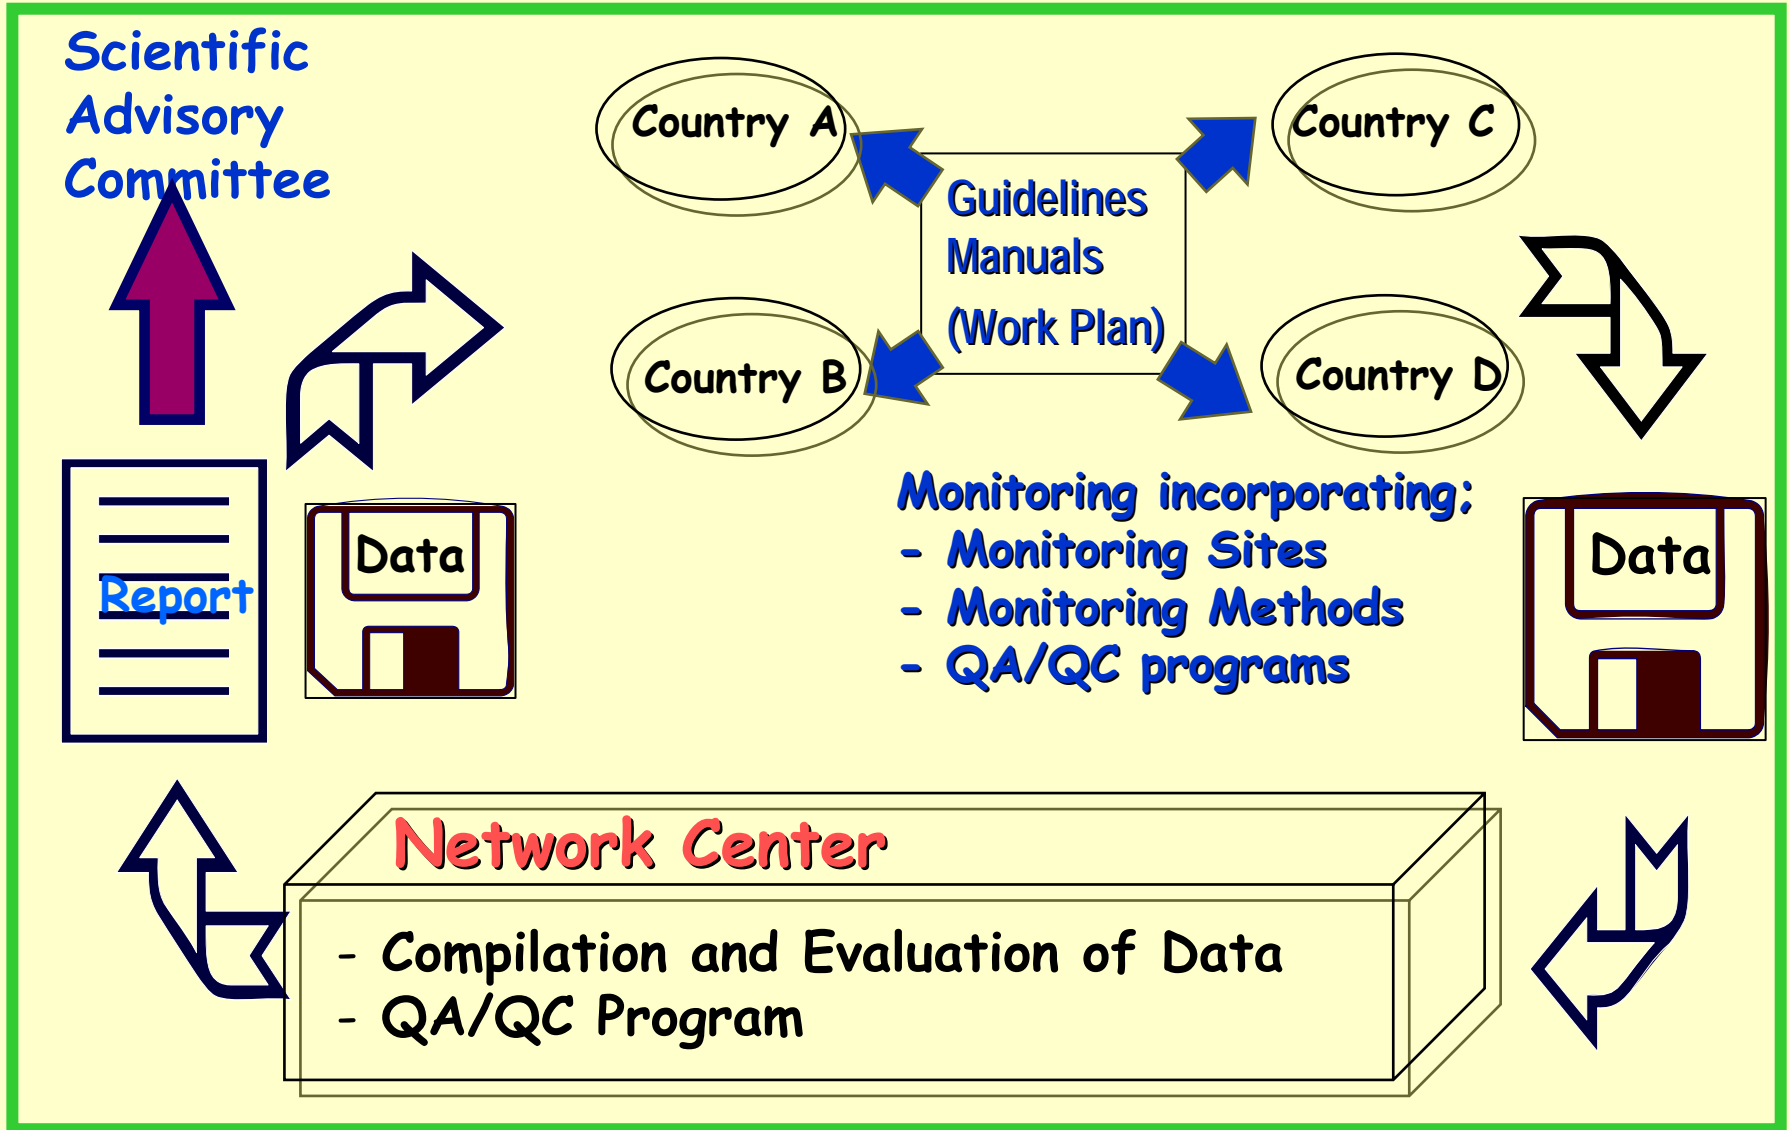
Scientific Advisory Committee

Country A

Country C

Guidelines
Manuals
(Work Plan)

Country B

Country D

Monitoring incorporating;
- Monitoring Sites
- Monitoring Methods
- QA/QC programs

Report

Data

Data

Network Center

- Compilation and Evaluation of Data
- QA/QC Program